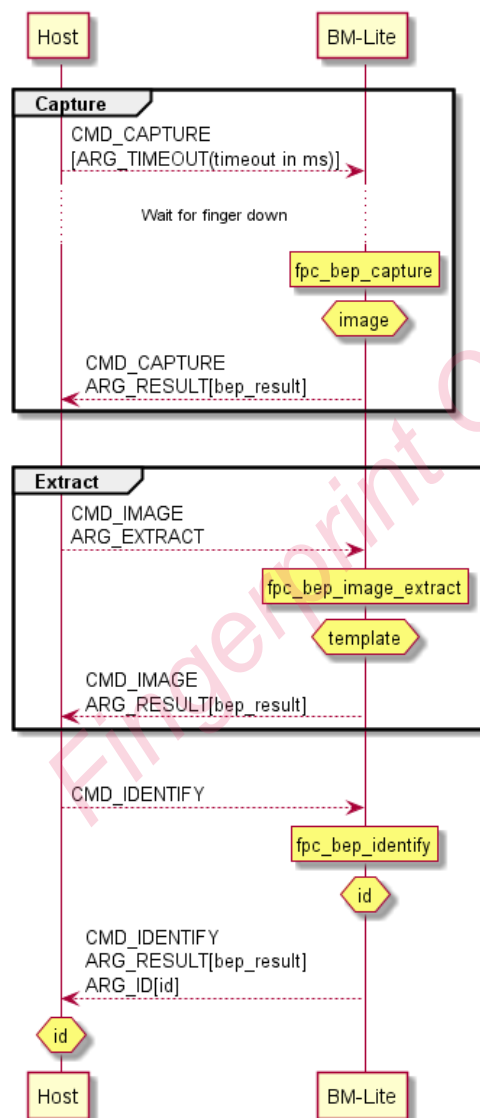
Host

BM-Lite

Capture

CMD_CAPTURE
[ARG_TIMEOUT(timeout in ms)]

Wait for finger down

fpc_bep_capture

image

CMD_CAPTURE
ARG_RESULT[bep_result]

Extract

CMD_IMAGE
ARG_EXTRACT

fpc_bep_image_extract

template

CMD_IMAGE
ARG_RESULT[bep_result]

CMD_IDENTIFY

fpc_bep_identify

id

CMD_IDENTIFY
ARG_RESULT[bep_result]
ARG_ID[id]

id

Host

BM-Lite

Fingerprint C